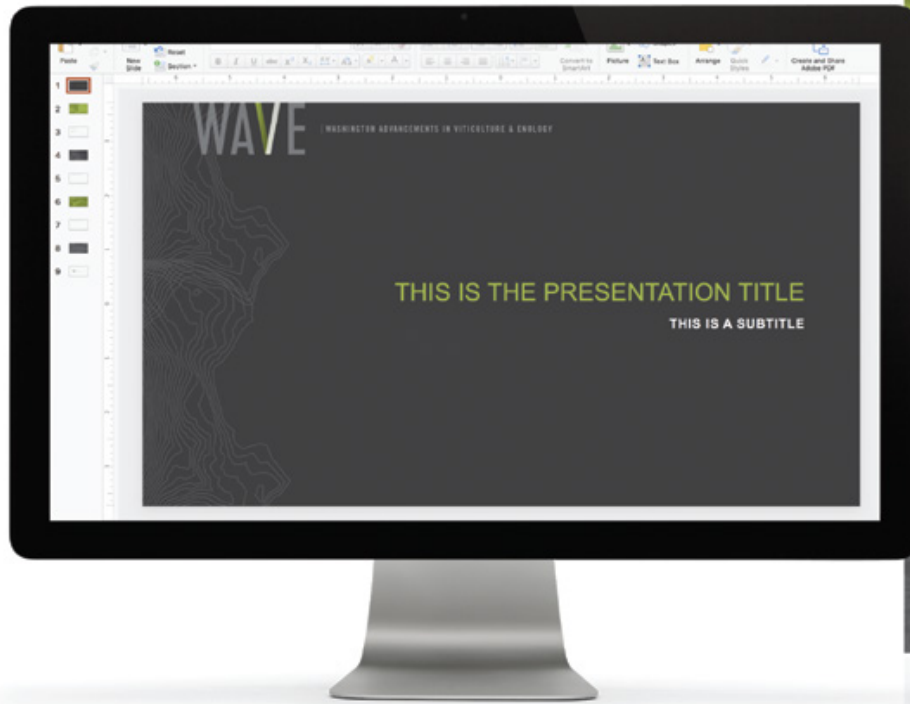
Paste
New Slide
Reset
Section
Convert to SmartArt
Picture
Text Box
Arrange
Quick Styles
Create and Share Adobe PDF
1
2
3
4
5
6
7
8
9

WAVE
WASHINGTON ADVANCEMENTS IN VITICULTURE & ENOLOGY

THIS IS THE PRESENTATION TITLE
THIS IS A SUBTITLE